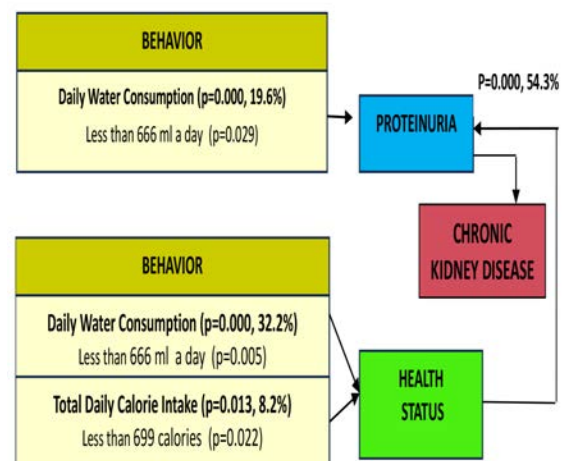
BEHAVIOR

Daily Water Consumption (p=0.000, 19.6%)

Less than 666 ml a day (p=0.029)

P=0.000, 54.3%

PROTEINURIA

CHRONIC KIDNEY DISEASE

BEHAVIOR

Daily Water Consumption (p=0.000, 32.2%)

Less than 666 ml a day (p=0.005)

Total Daily Calorie Intake (p=0.013, 8.2%)

Less than 699 calories (p=0.022)

HEALTH STATUS